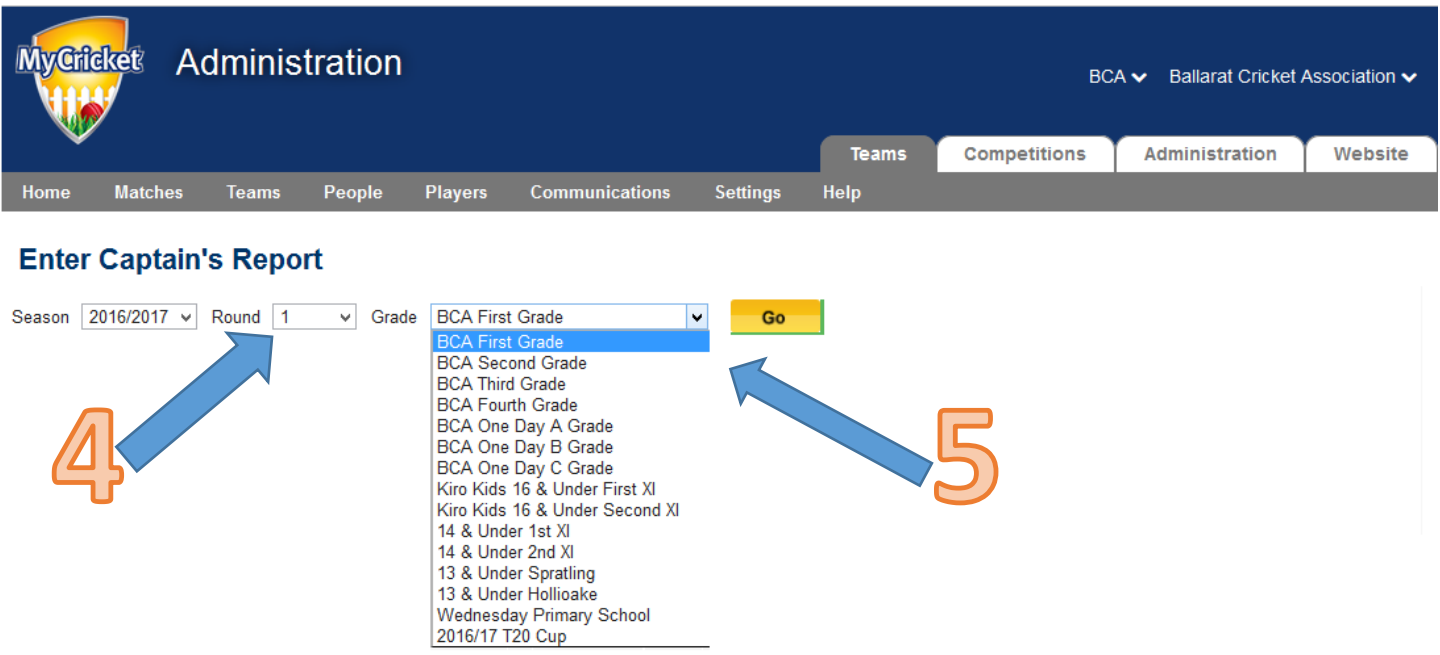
MyCricket Administration

BCA Ballarat Cricket Association

Teams Competitions Administration Website

Home Matches Teams People Players Communications Settings Help

Enter Captain's Report

Season 2016/2017 Round 1 Grade BCA First Grade Go

BCA First Grade
BCA Second Grade
BCA Third Grade
BCA Fourth Grade
BCA One Day A Grade
BCA One Day B Grade
BCA One Day C Grade
Kiro Kids 16 & Under First XI
Kiro Kids 16 & Under Second XI
14 & Under 1st XI
14 & Under 2nd XI
13 & Under Spratling
13 & Under Hollioake
Wednesday Primary School
2016/17 T20 Cup

4

5